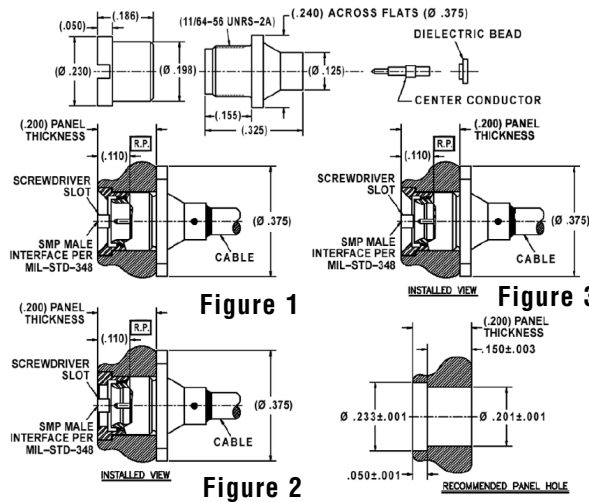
(.050)
(.186)
(Ø .230)
(Ø .198)
(11/64-56 UNRS-2A)
(.240) ACROSS FLATS (Ø .375)
(Ø .125)
(.155)
(.325)
DIELECTRIC BEAD
CENTER CONDUCTOR

(.200) PANEL THICKNESS
(.110)
R.P.
SCREWDRIVER SLOT
SMP MALE INTERFACE PER MIL-STD-348
(Ø .375)
CABLE

Figure 1

(.200) PANEL THICKNESS
(.110)
R.P.
SCREWDRIVER SLOT
SMP MALE INTERFACE PER MIL-STD-348
(Ø .375)
CABLE
INSTALLED VIEW

Figure 3

(.200) PANEL THICKNESS
(.110)
R.P.
SCREWDRIVER SLOT
SMP MALE INTERFACE PER MIL-STD-348
(Ø .375)
CABLE
INSTALLED VIEW

Figure 2

(.200) PANEL THICKNESS
.150±.003
Ø .233±.001
Ø .201±.001
.050±.001
RECOMMENDED PANEL HOLE